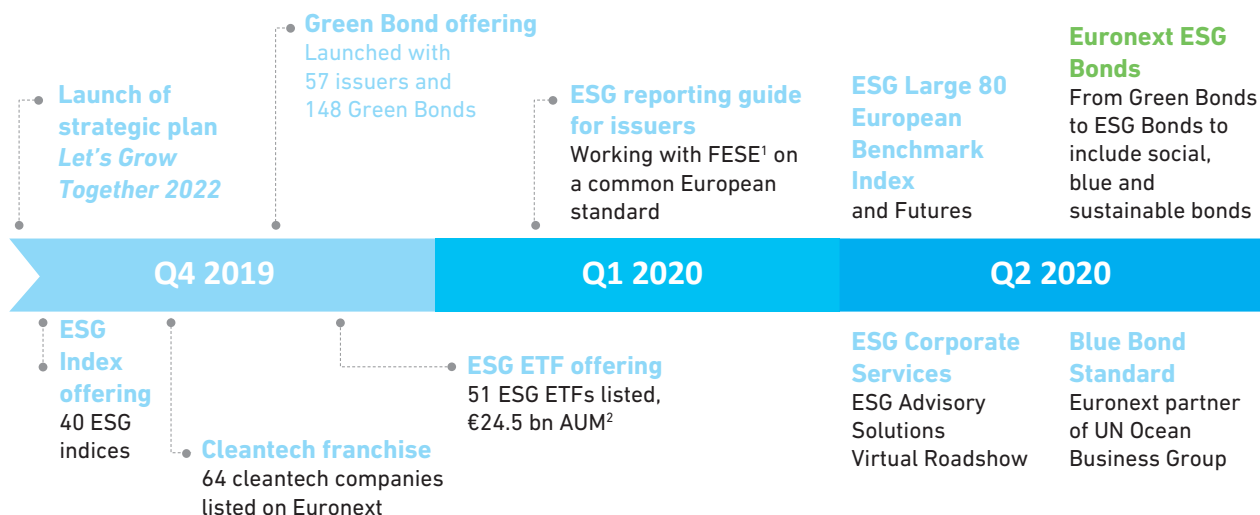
Launch of strategic plan
*Let's Grow Together 2022*

Green Bond offering
Launched with 57 issuers and 148 Green Bonds

ESG reporting guide for issuers
Working with FESE$^1$ on a common European standard

ESG Large 80 European Benchmark Index
and Futures

Euronext ESG Bonds
From Green Bonds to ESG Bonds to include social, blue and sustainable bonds

Q4 2019

Q1 2020

Q2 2020

ESG Index offering
40 ESG indices

Cleantech franchise
64 cleantech companies listed on Euronext

ESG ETF offering
51 ESG ETFs listed, €24.5 bn AUM$^2$

ESG Corporate Services
ESG Advisory Solutions
Virtual Roadshow

Blue Bond Standard
Euronext partner of UN Ocean Business Group